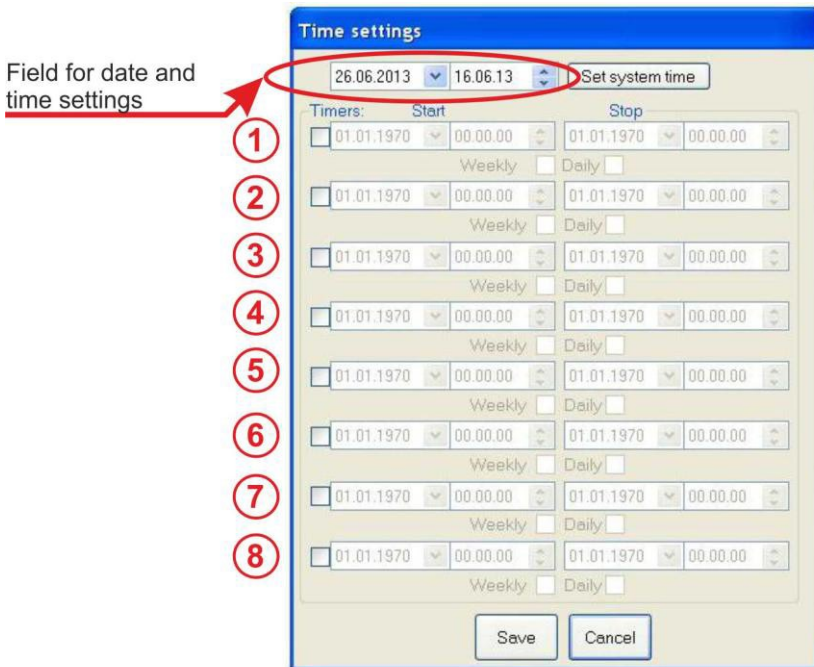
Field for date and time settings

Time settings

26.06.2013 16.06.13 Set system time

Timers: Start Stop

1 01.01.1970 00.00.00 01.01.1970 00.00.00
Weekly Daily

2 01.01.1970 00.00.00 01.01.1970 00.00.00
Weekly Daily

3 01.01.1970 00.00.00 01.01.1970 00.00.00
Weekly Daily

4 01.01.1970 00.00.00 01.01.1970 00.00.00
Weekly Daily

5 01.01.1970 00.00.00 01.01.1970 00.00.00
Weekly Daily

6 01.01.1970 00.00.00 01.01.1970 00.00.00
Weekly Daily

7 01.01.1970 00.00.00 01.01.1970 00.00.00
Weekly Daily

8 01.01.1970 00.00.00 01.01.1970 00.00.00
Weekly Daily

Save Cancel